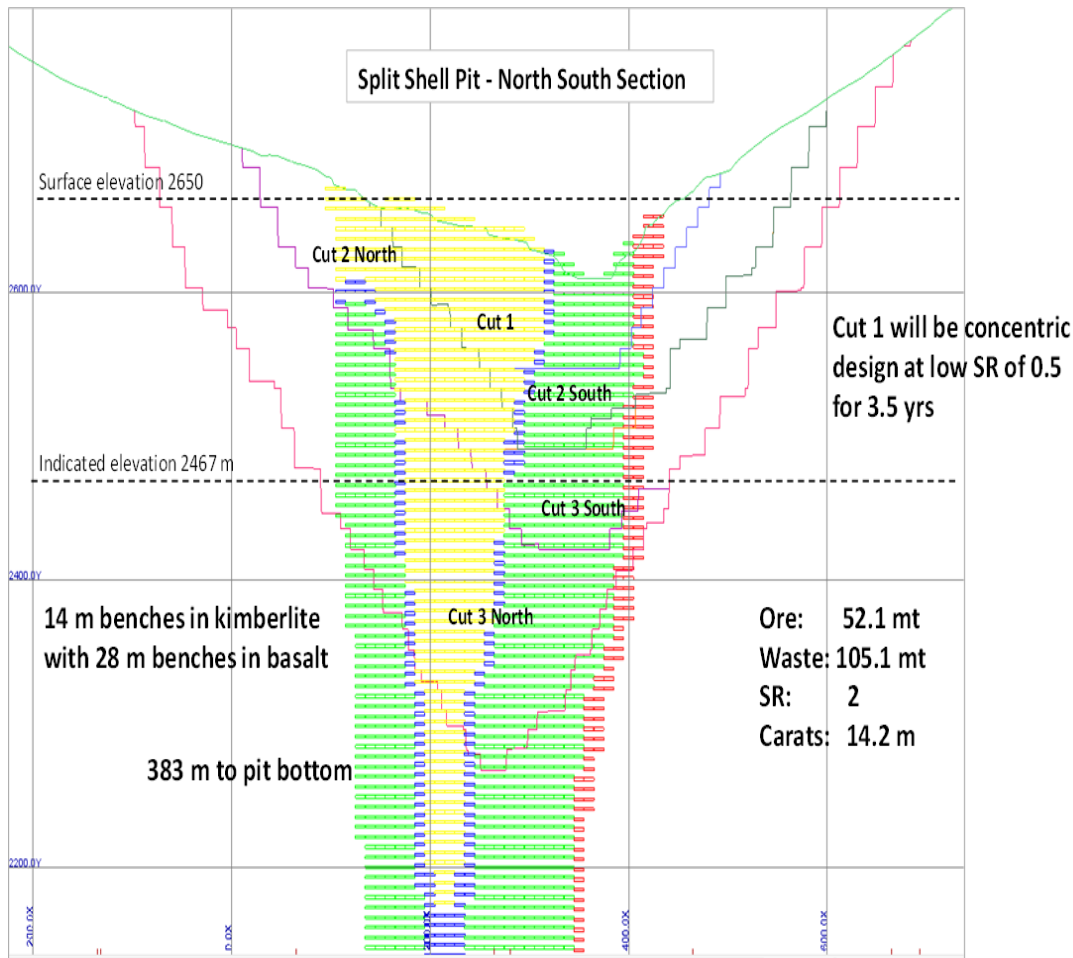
Split Shell Pit - North South Section

Surface elevation 2650

Cut 2 North

2600.0Y

Cut 1

Cut 1 will be concentric design at low SR of 0.5 for 3.5 yrs

Cut 2 South

Indicated elevation 2467 m

Cut 3 South

2400.0Y

14 m benches in kimberlite with 28 m benches in basalt

Cut 3 North

Ore: 52.1 mt
Waste: 105.1 mt
SR: 2
Carats: 14.2 m

383 m to pit bottom

2200.0Y

-200.0X

0.0X

200.0X

400.0X

600.0X